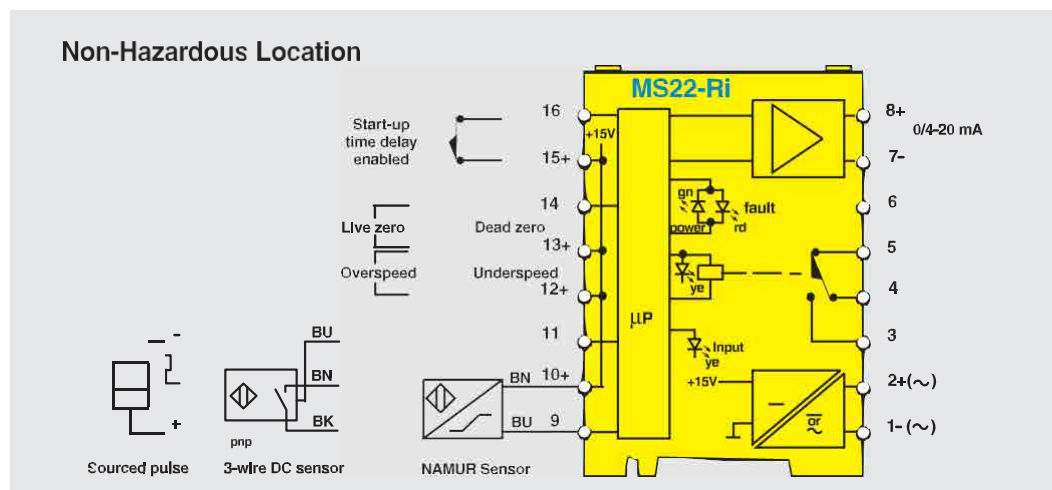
Non-Hazardous Location

MS22-Ri

Start-up time delay enabled

16

15+

+15V

8+

0/4-20 mA

7-

14

6

Live zero

Dead zero

gn

fault

power

rd

13+

5

Overspeed

Underspeed

12+

ye

4

11

μP

3

BU

Input

ye

-

BN

BN

10+

+15V

2+(~)

+

BK

BU

9

or

1-(~)

pnp

Sourced pulse

3-wire DC sensor

NAMUR Sensor